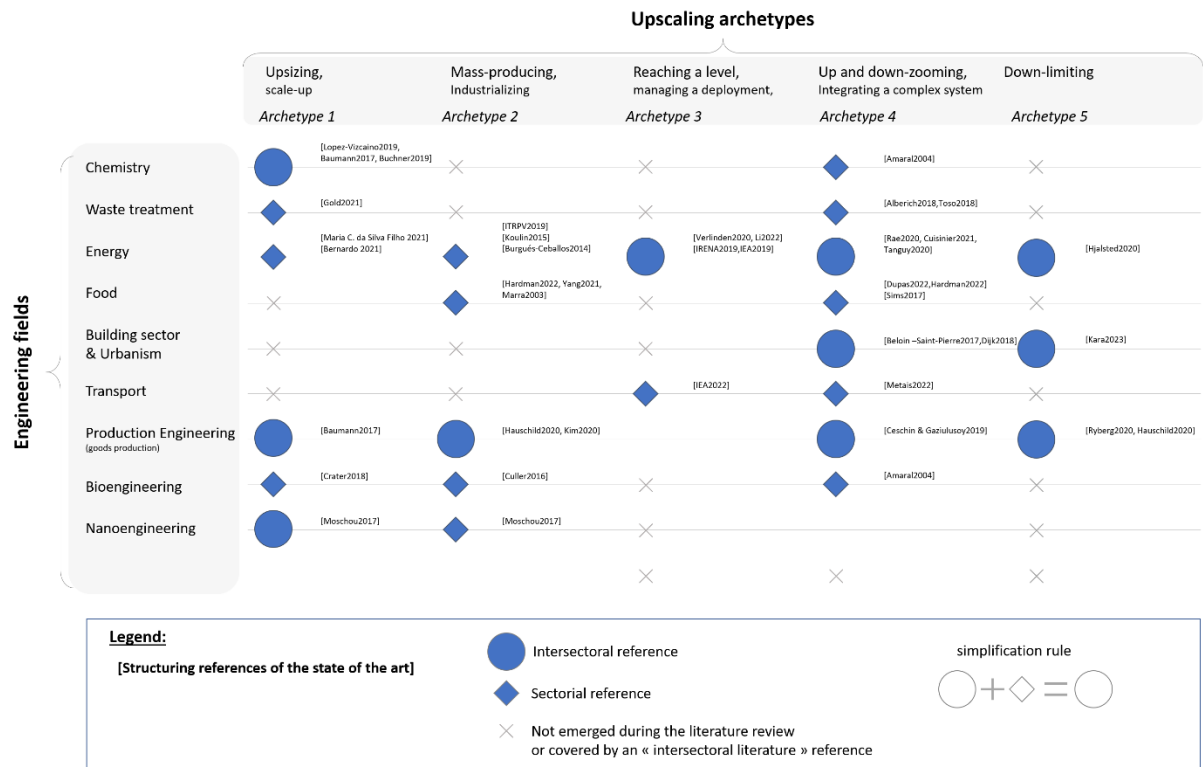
Upscaling archetypes

| | Upsizing, scale-up *Archetype 1* | Mass-producing, Industrializing *Archetype 2* | Reaching a level, managing a deployment, *Archetype 3* | Up and down-zooming, Integrating a complex system *Archetype 4* | Down-limiting *Archetype 5* |
|---|---|---|---|---|---|
| Chemistry | [Lopez-Vizcaino2019, Baumann2017, Buchner2019] | × | × | [Amaral2004] | × |
| Waste treatment | [Gold2021] | × | × | [Alberich2018,Toso2018] | × |
| Energy | [Maria C. da Silva Filho 2021] [Bernardo 2021] | [ITRPV2019] [Koulin2015] [Burgués-Ceballos2014] | [Verlinden2020, Li2022] [IRENA2019,IEA2019] | [Rae2020, Cuisinier2021, Tanguy2020] | [Hjalsted2020] |
| Food | × | [Hardman2022, Yang2021, Marra2003] | × | [Dupas2022,Hardman2022] [Sims2017] | × |
| Building sector & Urbanism | × | × | × | [Beloin –Saint-Pierre2017,Dijk2018] | [Kara2023] |
| Transport | × | × | [IEA2022] | [Metais2022] | × |
| Production Engineering (goods production) | [Baumann2017] | [Hauschild2020, Kim2020] | | [Ceschin & Gaziulusoy2019] | [Ryberg2020, Hauschild2020] |
| Bioengineering | [Crater2018] | [Culler2016] | × | [Amaral2004] | × |
| Nanoengineering | [Moschou2017] | [Moschou2017] | | | |
| | | | × | × | × |

Engineering fields

Legend:
[Structuring references of the state of the art]
Intersectoral reference
Sectorial reference
Not emerged during the literature review or covered by an « intersectoral literature » reference
simplification rule